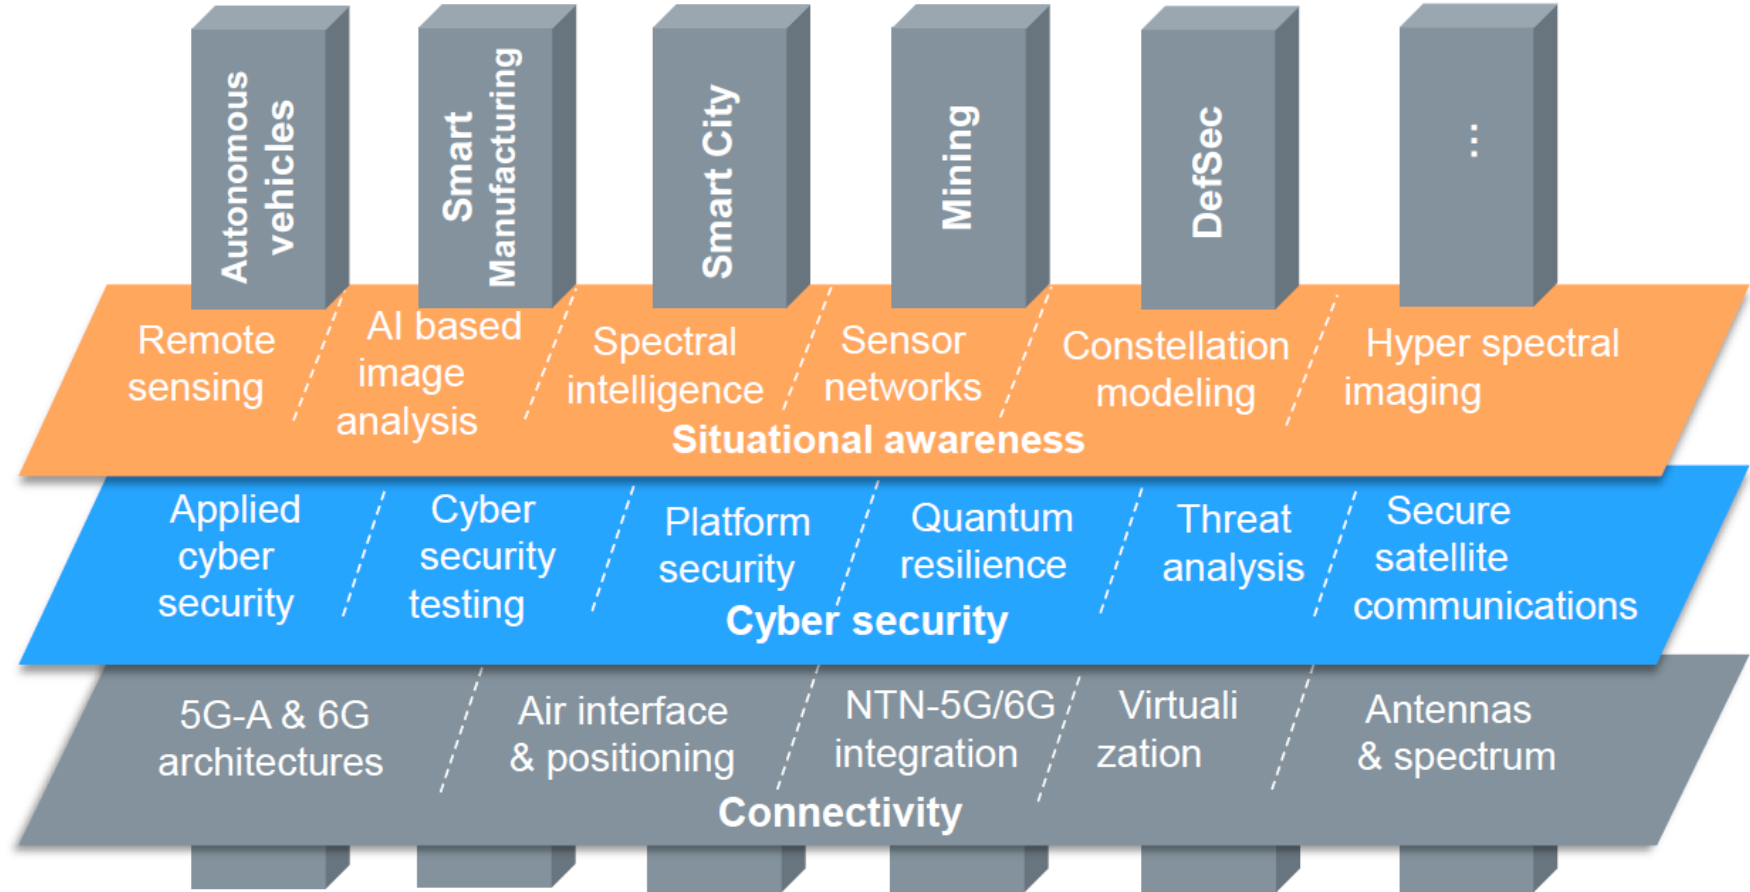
Autonomous vehicles

Smart Manufacturing

Smart City

Mining

DefSec

...

Remote sensing

AI based image analysis

Spectral intelligence

Sensor networks

Constellation modeling

Hyper spectral imaging

Situational awareness

Applied cyber security

Cyber security testing

Platform security

Quantum resilience

Threat analysis

Secure satellite communications

Cyber security

5G-A & 6G architectures

Air interface & positioning

NTN-5G/6G integration

Virtualization

Antennas & spectrum

Connectivity